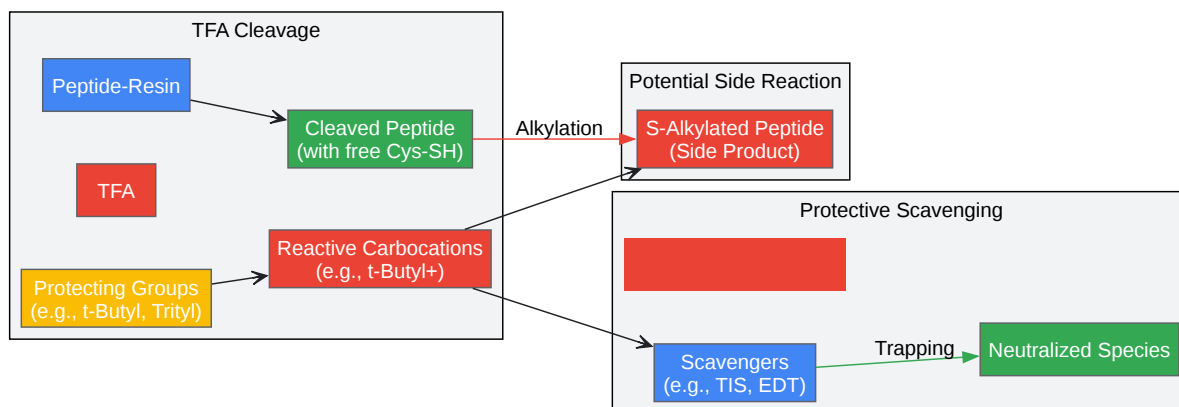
TFA Cleavage

Peptide-Resin

Cleaved Peptide (with free Cys-SH)

TFA

Protecting Groups (e.g., t-Butyl, Trityl)

Reactive Carbocations (e.g., t-Butyl+)

Alkylation

Potential Side Reaction

S-Alkylated Peptide (Side Product)

Protective Scavenging

Scavengers (e.g., TIS, EDT)

Trapping

Neutralized Species